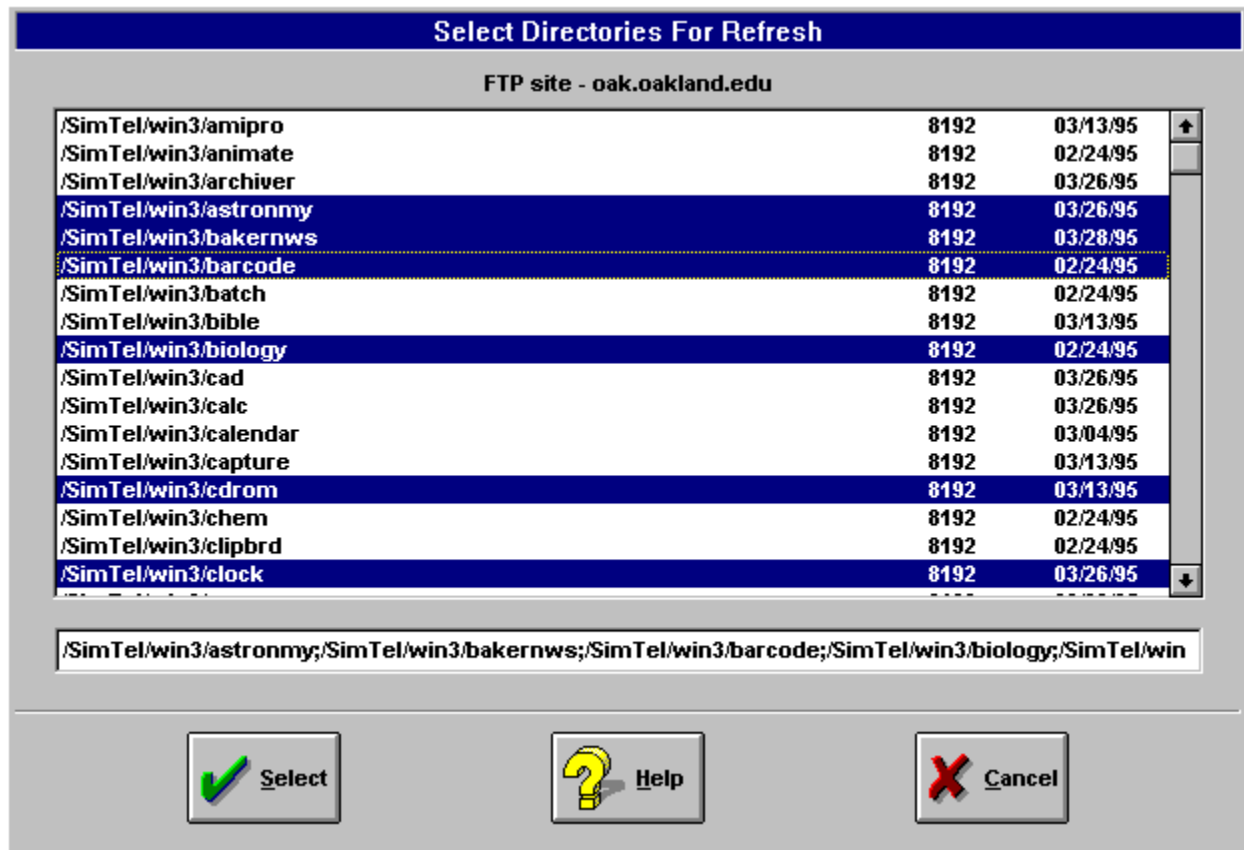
Select Directories For Refresh

FTP site - oak.oakland.edu

| | | |
|---|---|---|
| /SimTel/win3/amipro | 8192 | 03/13/95 |
| /SimTel/win3/animate | 8192 | 02/24/95 |
| /SimTel/win3/archiver | 8192 | 03/26/95 |
| /SimTel/win3/astronmy | 8192 | 03/26/95 |
| /SimTel/win3/bakernws | 8192 | 03/28/95 |
| /SimTel/win3/barcode | 8192 | 02/24/95 |
| /SimTel/win3/batch | 8192 | 02/24/95 |
| /SimTel/win3/bible | 8192 | 03/13/95 |
| /SimTel/win3/biology | 8192 | 02/24/95 |
| /SimTel/win3/cad | 8192 | 03/26/95 |
| /SimTel/win3/calc | 8192 | 03/26/95 |
| /SimTel/win3/calendar | 8192 | 03/04/95 |
| /SimTel/win3/capture | 8192 | 03/13/95 |
| /SimTel/win3/cdrom | 8192 | 03/13/95 |
| /SimTel/win3/chem | 8192 | 02/24/95 |
| /SimTel/win3/clipbrd | 8192 | 02/24/95 |
| /SimTel/win3/clock | 8192 | 03/26/95 |
| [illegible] | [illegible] | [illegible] |

/SimTel/win3/astronmy;/SimTel/win3/bakernws;/SimTel/win3/barcode;/SimTel/win3/biology;/SimTel/win

Select

Help

Cancel